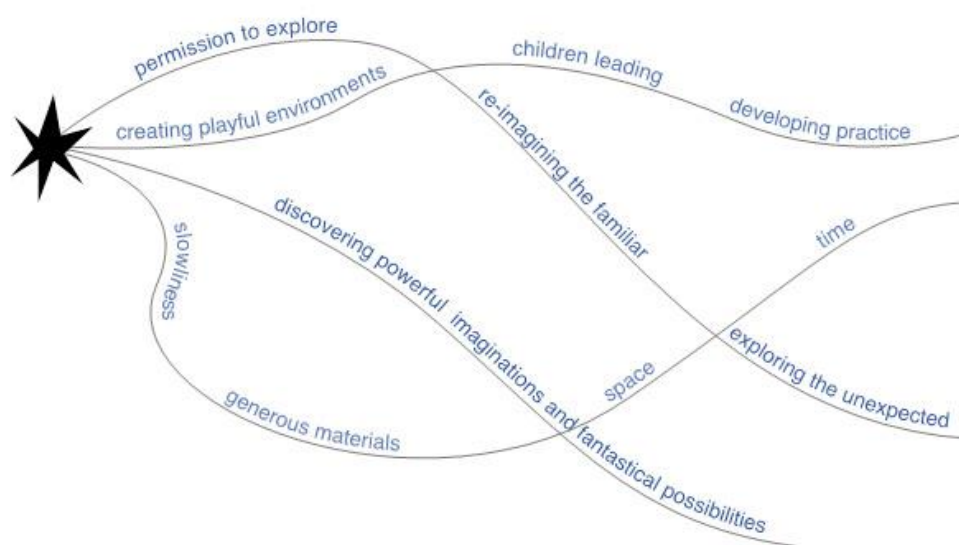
permission to explore
children leading
creating playful environments
re-imagining the familiar
developing practice
slowliness
discovering powerful imaginations and fantastical possibilities
time
exploring the unexpected
space
generous materials